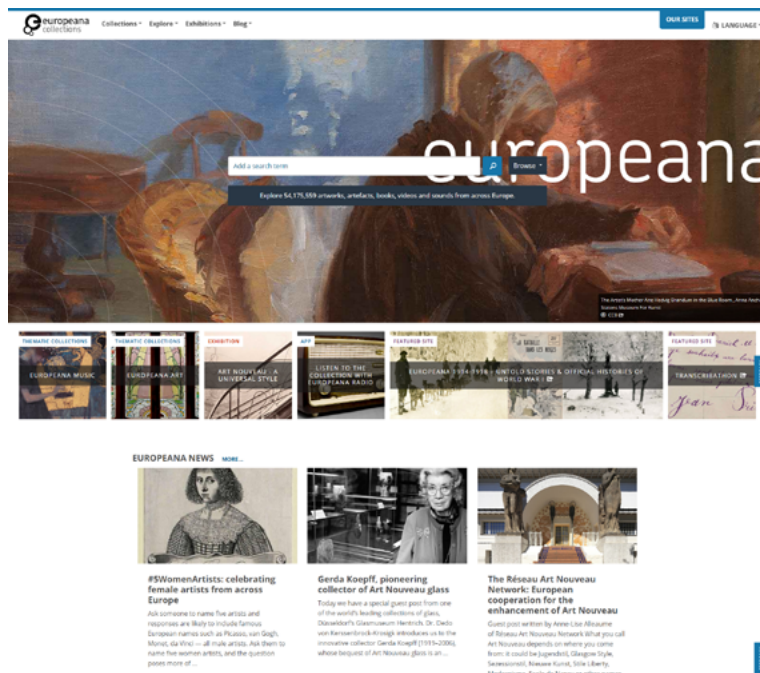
europeana collections Collections ▾ Explore ▾ Exhibitions ▾ Blog ▾

OUR SITES LANGUAGE ▾

europeana

Add a search term

Browse ▾

Explore 54,175,559 artworks, artefacts, books, videos and sounds from across Europe.

The Artist's Mother Anne Hedvig Brøndum in the Blue Room, Anna Ancher

THEMATIC COLLECTIONS
EUROPEANA MUSIC

THEMATIC COLLECTIONS
EUROPEANA ART

EXHIBITION
ART NOUVEAU - A UNIVERSAL STYLE

APP
LISTEN TO THE COLLECTION WITH EUROPEANA RADIO

FEATURED SITE
EUROPEANA 1914-1918 - UNTOLD STORIES & OFFICIAL HISTORIES OF WORLD WAR I

FEATURED SITE
TRANSCRIBATHON

EUROPEANA NEWS MORE...

#5WomenArtists: celebrating female artists from across Europe

Ask someone to name five artists and responses are likely to include famous European names such as Picasso, van Gogh, Monet, da Vinci — all male artists. Ask them to name five women artists, and the question poses more of ...

Gerda Koepff, pioneering collector of Art Nouveau glass

Today we have a special guest post from one of the world's leading collections of glass, Düsseldorf's Glasmuseum Hentrich. Dr. Dedo von Kerssenbrock-Krosigk introduces us to the innovative collector Gerda Koepff (1919–2006), whose bequest of Art Nouveau glass is an ...

The Réseau Art Nouveau Network: European cooperation for the enhancement of Art Nouveau

Guest post written by Anne-Lise Allsaume of Réseau Art Nouveau Network What you call Art Nouveau depends on where you come from: it could be Jugendstil, Glasgow Style, Secessionstil, Nieuwe Kunst, Stile Liberty, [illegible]